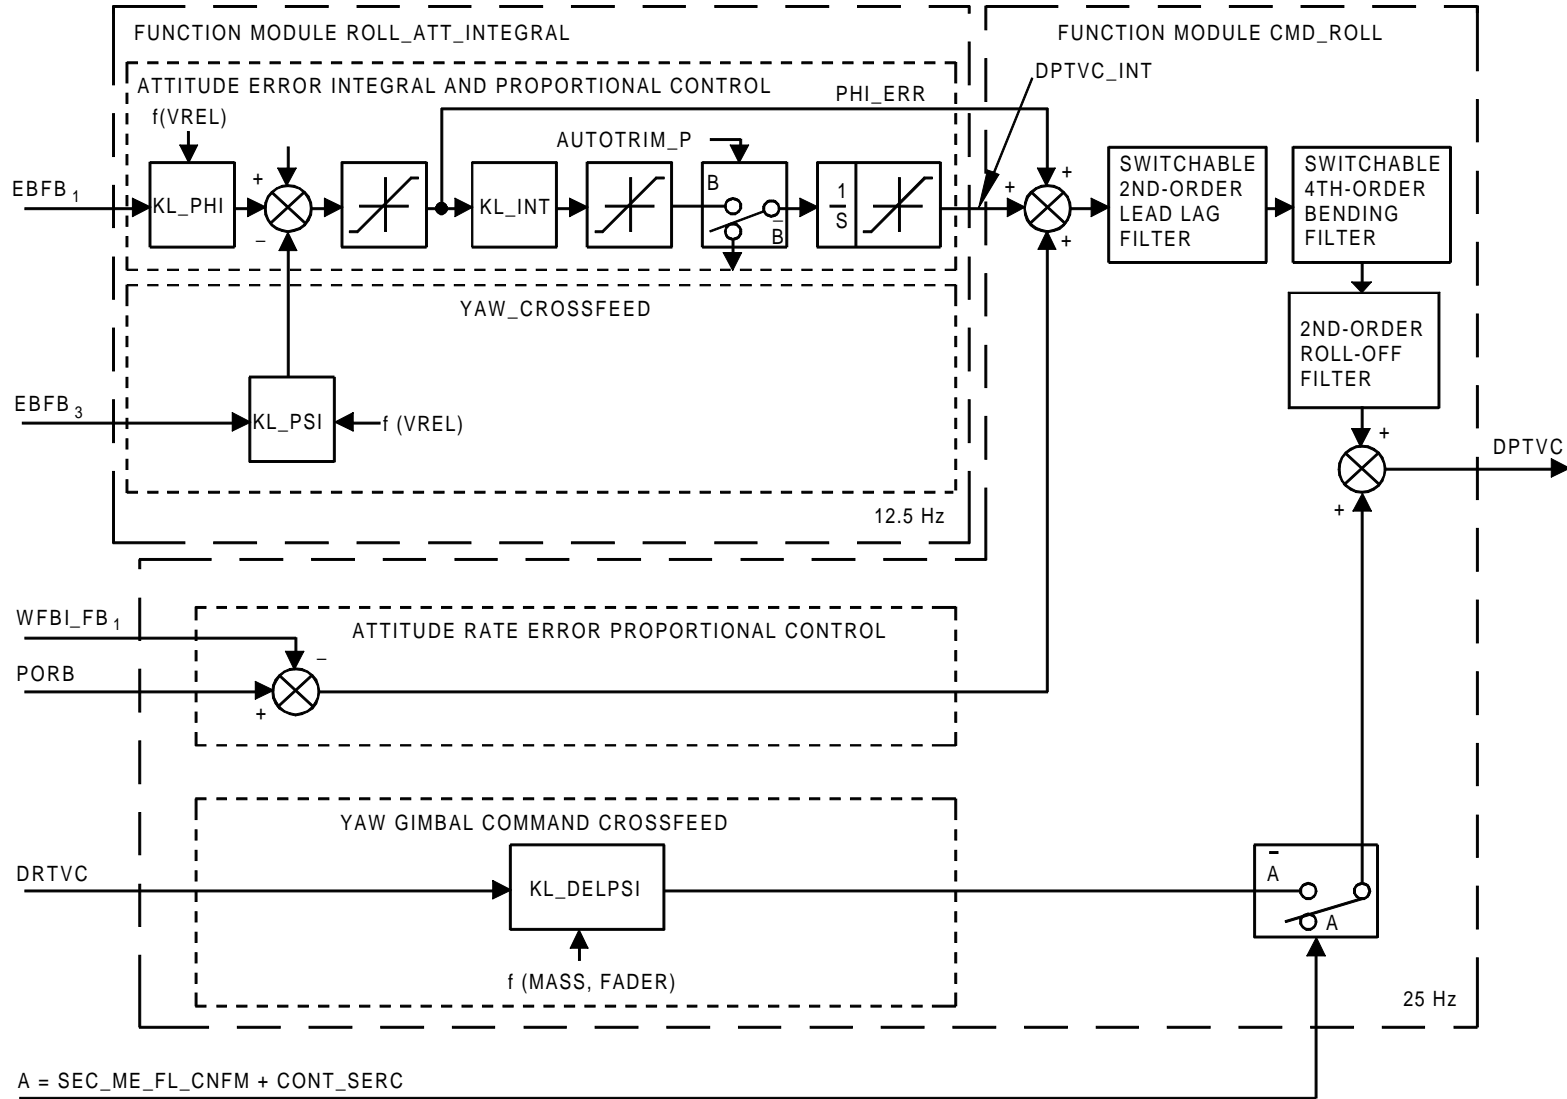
FUNCTION MODULE ROLL_ATT_INTEGRAL

FUNCTION MODULE CMD_ROLL

ATTITUDE ERROR INTEGRAL AND PROPORTIONAL CONTROL

DPTVC_INT

PHI_ERR

f(VREL)

AUTOTRIM_P

$EBFB_1$

KL_PHI

+

−

KL_INT

B

$\bar{B}$

$\frac{1}{S}$

+

+

+

SWITCHABLE 2ND-ORDER LEAD LAG FILTER

SWITCHABLE 4TH-ORDER BENDING FILTER

YAW_CROSSFEED

2ND-ORDER ROLL-OFF FILTER

$EBFB_3$

KL_PSI

f (VREL)

+

DPTVC

12.5 Hz

+

$WFBI\_FB_1$

ATTITUDE RATE ERROR PROPORTIONAL CONTROL

−

PORB

+

YAW GIMBAL COMMAND CROSSFEED

DRTVC

KL_DELPSI

$\bar{A}$

A

f (MASS, FADER)

25 Hz

A = SEC_ME_FL_CNFM + CONT_SERC